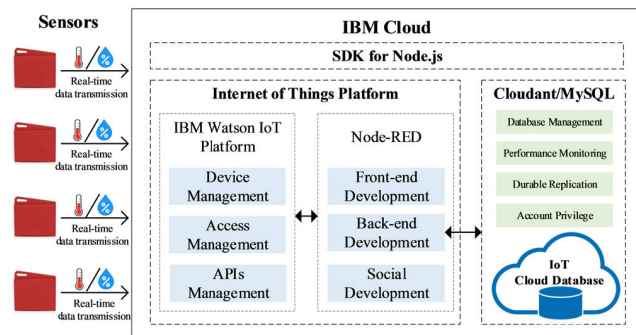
Sensors

Real-time data transmission

Real-time data transmission

Real-time data transmission

Real-time data transmission

IBM Cloud

SDK for Node.js

Internet of Things Platform

IBM Watson IoT Platform

Device Management

Access Management

APIs Management

Node-RED

Front-end Development

Back-end Development

Social Development

Cloudant/MySQL

Database Management

Performance Monitoring

Durable Replication

Account Privilege

IoT Cloud Database